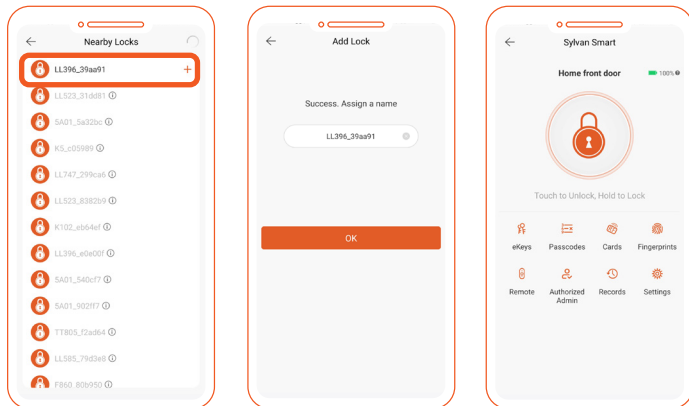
Nearby Locks

LL396_39aa91 +
LL523_31dd81
5A01_5a32bc
K5_c05989
LL747_299ca6
LL523_8382b9
K102_eb64ef
LL396_e0e00f
5A01_540cf7
5A01_902ff7
TT805_f2ad64
LL585_79d3e8
F860_80b950

Add Lock

Success. Assign a name

LL396_39aa91

OK

Sylvan Smart

Home front door

100%

Touch to Unlock, Hold to Lock

eKeys
Passcodes
Cards
Fingerprints
Remote
Authorized Admin
Records
Settings